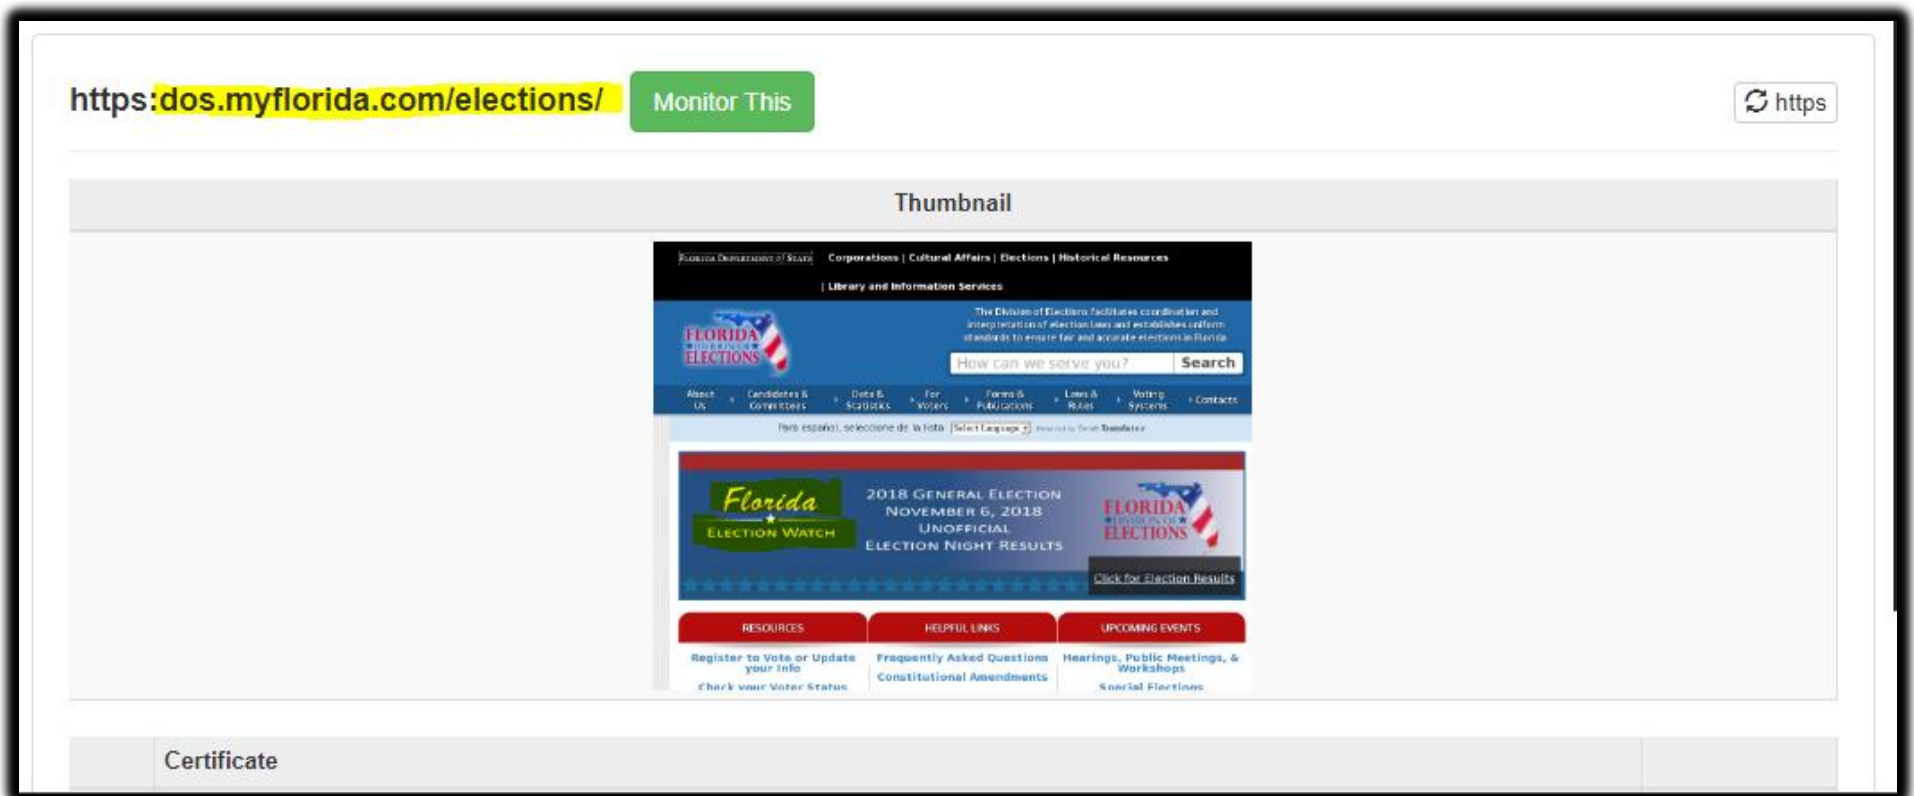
https:dos.myflorida.com/elections/ Monitor This

https

Thumbnail

FLORIDA DEPARTMENT of STATE Corporations | Cultural Affairs | Elections | Historical Resources | Library and Information Services

FLORIDA DIVISION OF ELECTIONS

The Division of Elections facilitates coordination and interpretation of election laws and establishes uniform standards to ensure fair and accurate elections in Florida.

How can we serve you? Search

About Us · Candidates & Committees · Data & Statistics · For Voters · Forms & Publications · Laws & Rules · Voting Systems · Contacts

Para español, seleccione de la lista Select Language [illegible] Translate

Florida Election Watch

2018 General Election November 6, 2018 Unofficial Election Night Results

FLORIDA DIVISION OF ELECTIONS

Click for Election Results

| RESOURCES | HELPFUL LINKS | UPCOMING EVENTS |
|---|---|---|
| Register to Vote or Update your Info | Frequently Asked Questions | Hearings, Public Meetings, & Workshops |
| Check your Voter Status | Constitutional Amendments | Special Elections |

Certificate